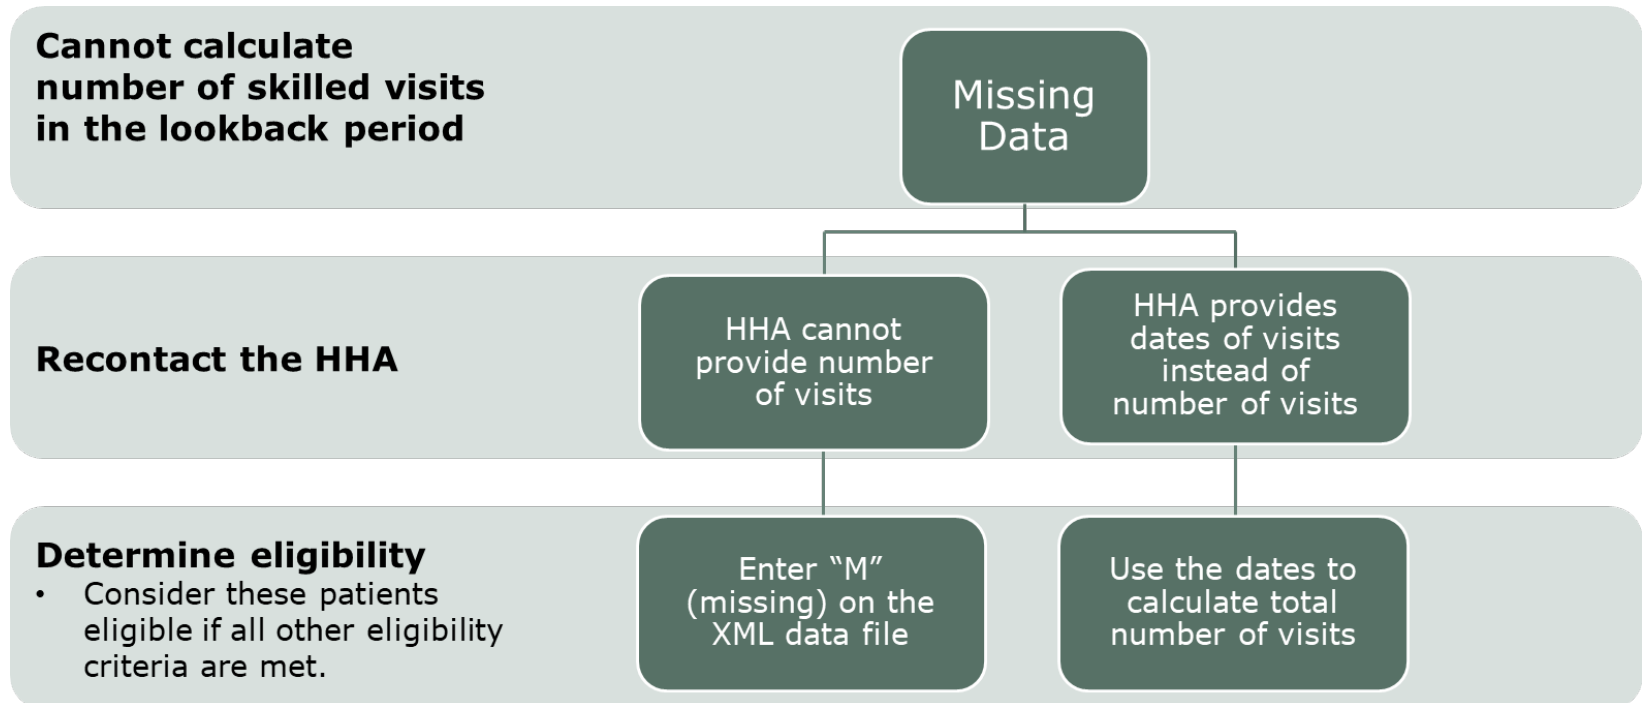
Cannot calculate number of skilled visits in the lookback period

Missing Data

Recontact the HHA

HHA cannot provide number of visits

HHA provides dates of visits instead of number of visits

Determine eligibility

- Consider these patients eligible if all other eligibility criteria are met.

Enter “M” (missing) on the XML data file

Use the dates to calculate total number of visits